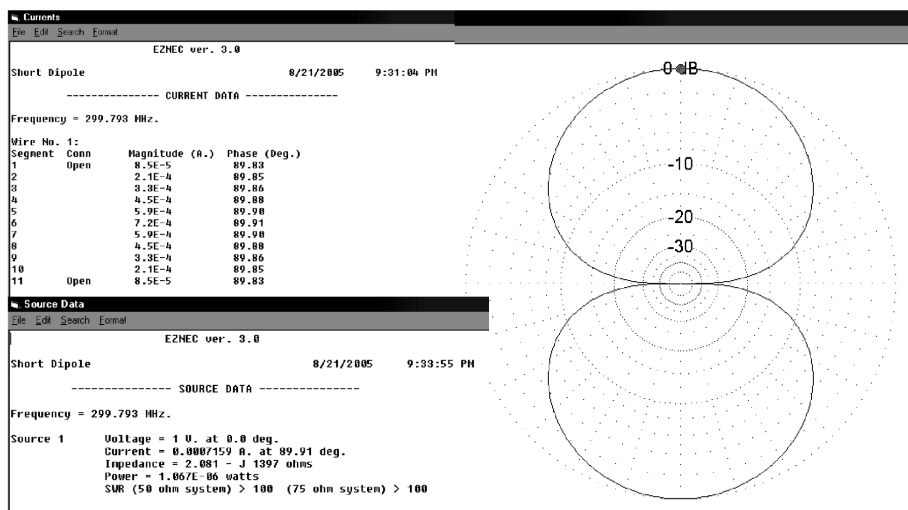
Currents

File Edit Search Format

EZNEC ver. 3.0

Short Dipole 8/21/2005 9:31:04 PM

--------------- CURRENT DATA ---------------

Frequency = 299.793 MHz.

Wire No. 1:

| Segment | Conn | Magnitude (A.) | Phase (Deg.) |
|---|---|---|---|
| 1 | Open | 8.5E-5 | 89.83 |
| 2 | | 2.1E-4 | 89.85 |
| 3 | | 3.3E-4 | 89.86 |
| 4 | | 4.5E-4 | 89.88 |
| 5 | | 5.9E-4 | 89.90 |
| 6 | | 7.2E-4 | 89.91 |
| 7 | | 5.9E-4 | 89.90 |
| 8 | | 4.5E-4 | 89.88 |
| 9 | | 3.3E-4 | 89.86 |
| 10 | | 2.1E-4 | 89.85 |
| 11 | Open | 8.5E-5 | 89.83 |

Source Data

File Edit Search Format

EZNEC ver. 3.0

Short Dipole 8/21/2005 9:33:55 PM

--------------- SOURCE DATA ---------------

Frequency = 299.793 MHz.

Source 1 Voltage = 1 V. at 0.0 deg.
Current = 0.0007159 A. at 89.91 deg.
Impedance = 2.081 - J 1397 ohms
Power = 1.067E-06 watts
SWR (50 ohm system) > 100 (75 ohm system) > 100

0 dB

-10

-20

-30